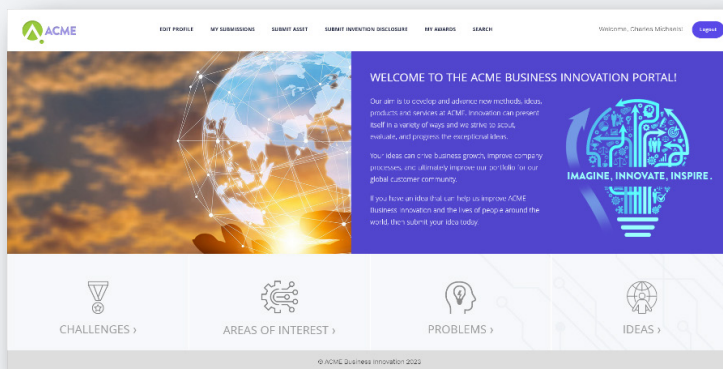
ACME

EDIT PROFILE MY SUBMISSIONS SUBMIT ASSET SUBMIT INVENTION DISCLOSURE MY AWARDS SEARCH

Welcome, Charles Michaels! Logout

WELCOME TO THE ACME BUSINESS INNOVATION PORTAL!

Our aim is to develop and advance new methods, ideas, products and services at ACME. Innovation can present itself in a variety of ways and we strive to scout, evaluate, and progress the exceptional ideas.

Your ideas can drive business growth, improve company processes, and ultimately improve our portfolio for our global customer community.

If you have an idea that can help us improve ACME Business Innovation and the lives of people around the world, then submit your idea today.

IMAGINE, INNOVATE, INSPIRE.

CHALLENGES ›

AREAS OF INTEREST ›

PROBLEMS ›

IDEAS ›

© ACME Business Innovation 2023